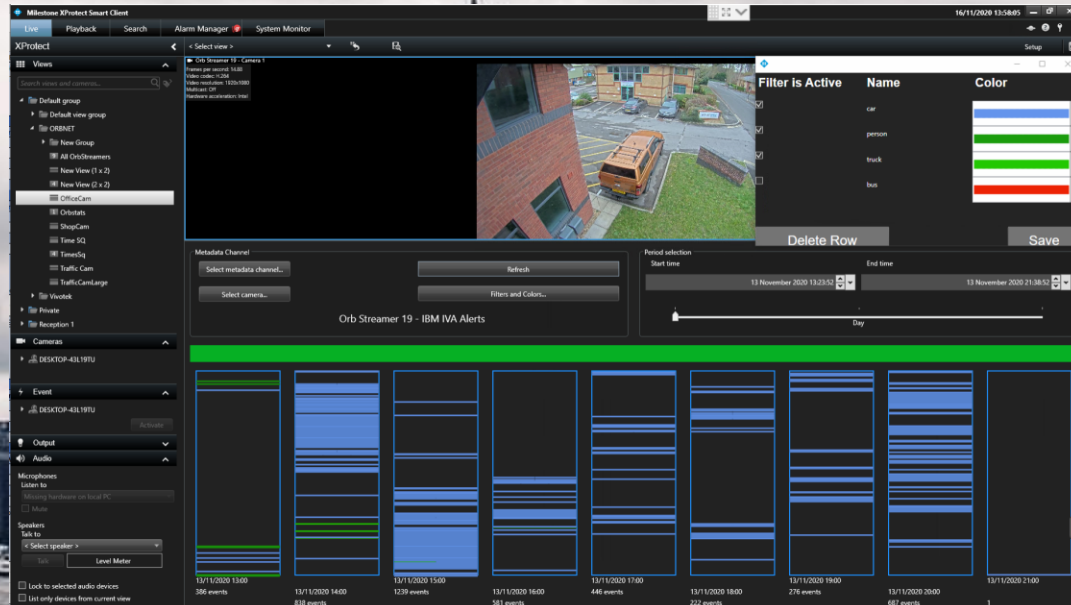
Milestone XProtect Smart Client

16/11/2020 13:58:05

Live Playback Search Alarm Manager System Monitor

XProtect

< Select view >

Setup

Views

Search views and groups...

Default group
Default view group
ORBNET
New Group
All OrbStreamers
New View (1 x 2)
New View (2 x 2)
OfficeCam
Orbstats
ShopCam
Time SQ
TimesSq
Traffic Cam
TrafficCamLarge
Vivotek
Private
Reception 1

Cameras

DESKTOP-43L19TU

Event

DESKTOP-43L19TU

Activate

Output

Audio

Microphones
Listen to
Missing hardware on local PC
Mute

Speakers
Talk to
< Select speaker >
Talk Level Meter

Lock to selected audio devices
List only devices from current view

Orb Streamer 19 - Camera 1
Frames per second: 16.00
Video codec: H.264
Video resolution: 1920x1080
Multicast: Off
Hardware acceleration: Intel

| Filter is Active | Name | Color |
|---|---|---|
| ☑ | car | |
| ☑ | person | |
| ☑ | truck | |
| ☐ | bus | |

Delete Row Save

Metadata Channel
Select metadata channel... Refresh
Select camera... Filters and Colors...
Orb Streamer 19 - IBM IVA Alerts

Period selection
Start time End time
13 November 2020 13:23:52 13 November 2020 21:38:52
Day

13/11/2020 13:00
386 events
13/11/2020 14:00
838 events
13/11/2020 15:00
1239 events
13/11/2020 16:00
581 events
13/11/2020 17:00
446 events
13/11/2020 18:00
222 events
13/11/2020 19:00
276 events
13/11/2020 20:00
687 events
13/11/2020 21:00
1